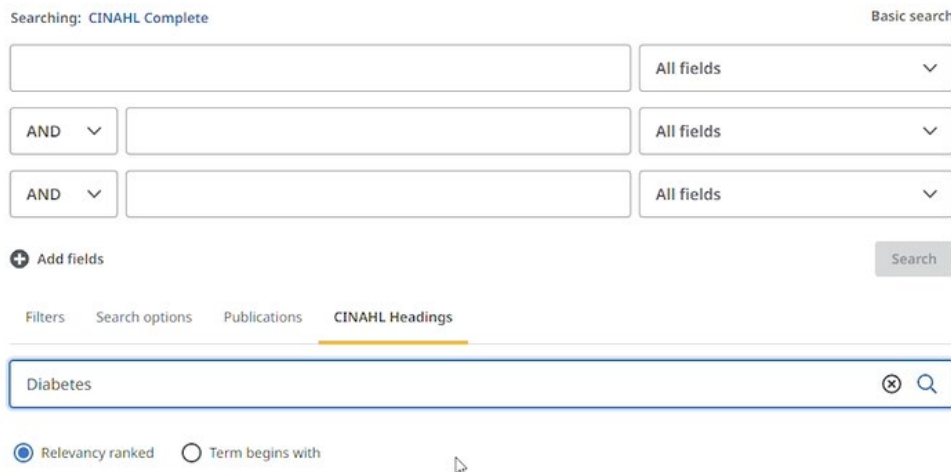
Searching: CINAHL Complete

Basic search

All fields

AND

All fields

AND

All fields

Add fields

Search

Filters

Search options

Publications

CINAHL Headings

Diabetes

Relevancy ranked

Term begins with